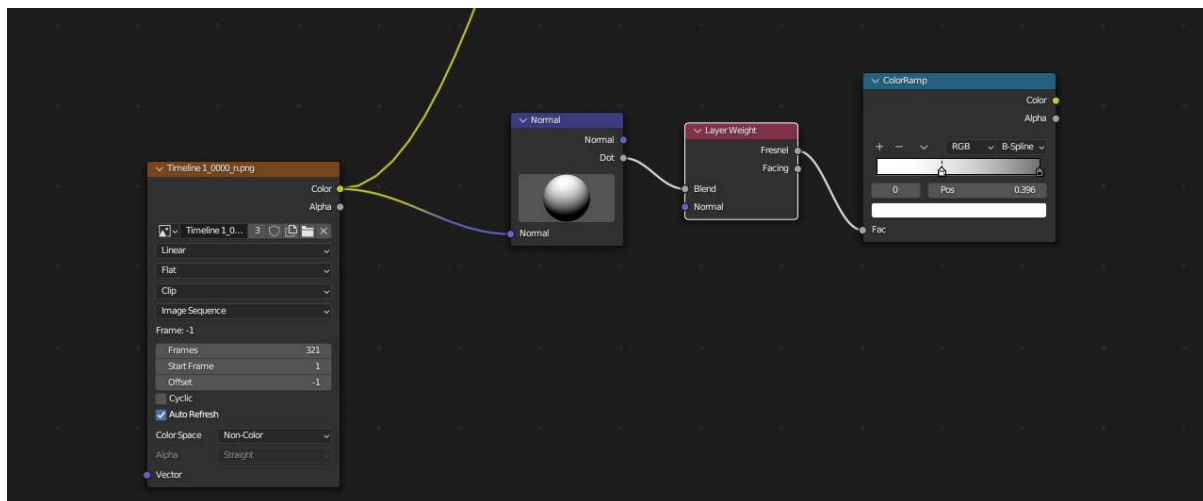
Timeline 1_0000_n.png
Color
Alpha
Timeline 1_0... 3
Linear
Flat
Clip
Image Sequence
Frame: -1
Frames 321
Start Frame 1
Offset -1
Cyclic
Auto Refresh
Color Space Non-Color
Alpha Straight
Vector

Normal
Normal
Dot
Normal

Layer Weight
Fresnel
Facing
Blend
Normal

ColorRamp
Color
Alpha
+ − RGB B-Spline
0 Pos 0.396
Fac